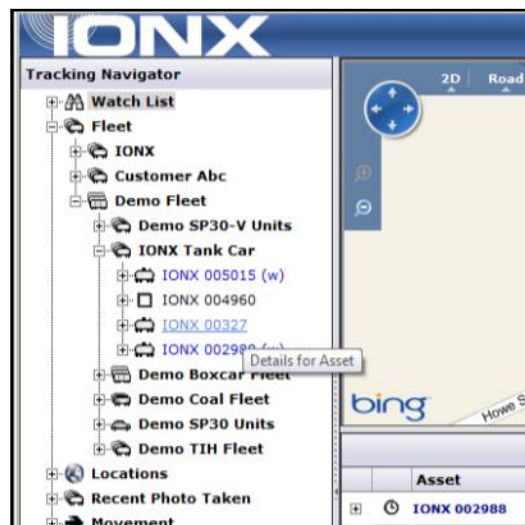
IONX

Tracking Navigator

Watch List
Fleet
IONX
Customer Abc
Demo Fleet
Demo SP30-V Units
IONX Tank Car
IONX 005015 (w)
IONX 004960
IONX 00327
IONX 00298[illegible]
Details for Asset
Demo Boxcar Fleet
Demo Coal Fleet
Demo SP30 Units
Demo TIH Fleet
Locations
Recent Photo Taken
Movement

2D
Road

bing
Howe S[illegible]

Asset
IONX 002988